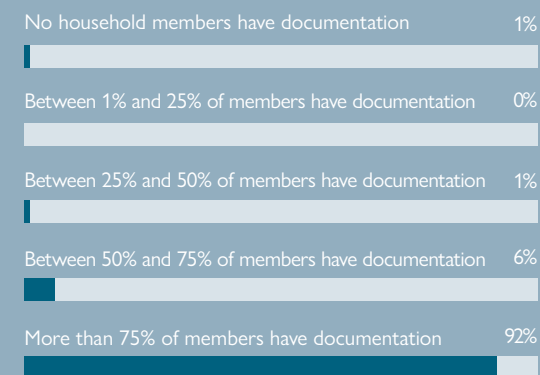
No household members have documentation 1%

Between 1% and 25% of members have documentation 0%

Between 25% and 50% of members have documentation 1%

Between 50% and 75% of members have documentation 6%

More than 75% of members have documentation 92%